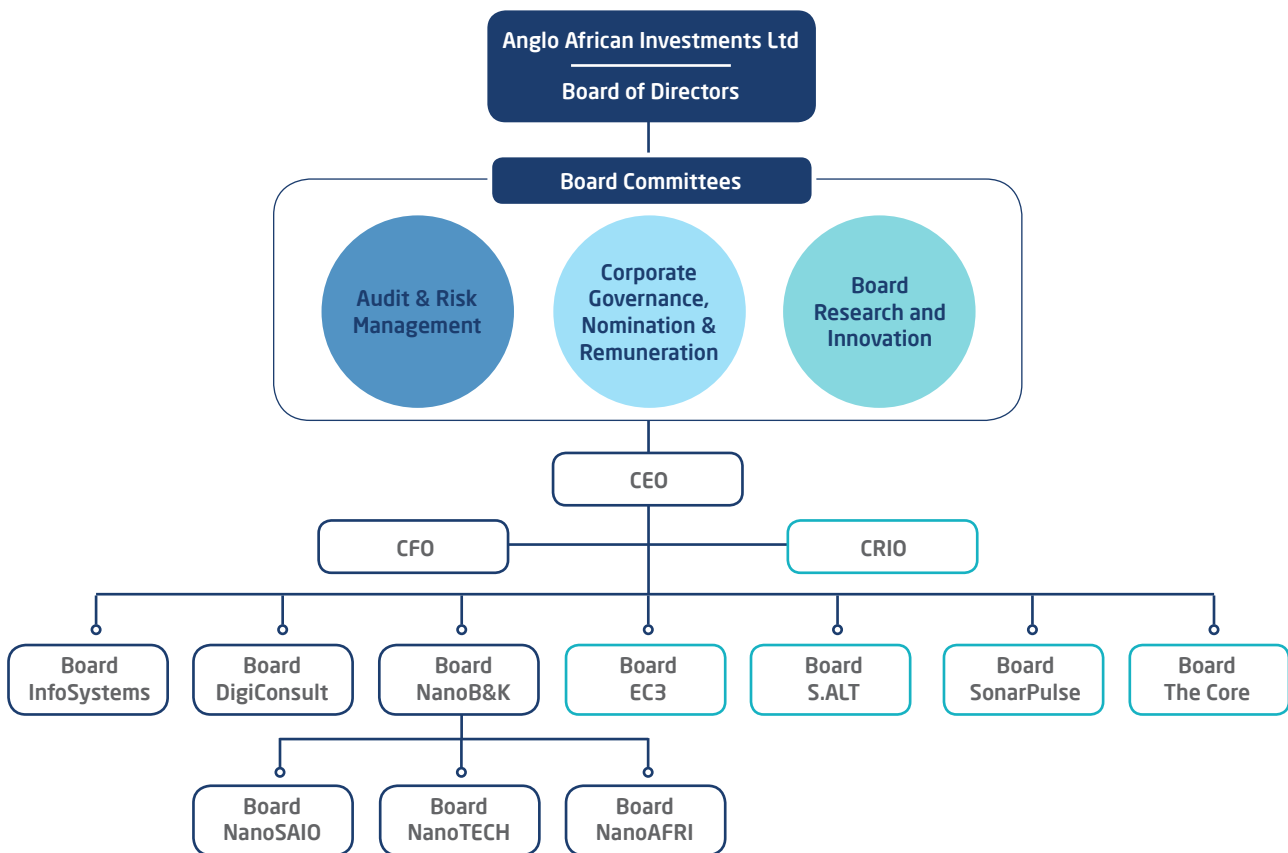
Anglo African Investments Ltd

Board of Directors

Board Committees

Audit & Risk Management

Corporate Governance, Nomination & Remuneration

Board Research and Innovation

CEO

CFO

CRIO

Board InfoSystems

Board DigiConsult

Board NanoB&K

Board EC3

Board S.ALT

Board SonarPulse

Board The Core

Board NanoSAIO

Board NanoTECH

Board NanoAFRI